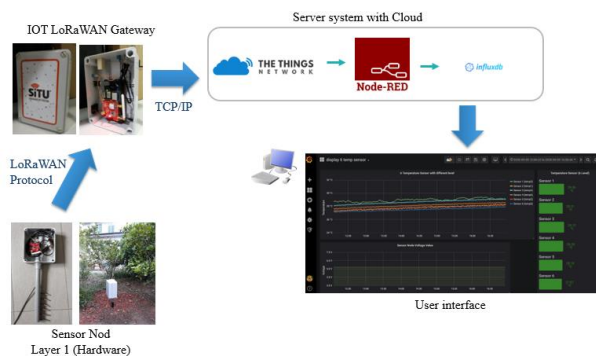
IOT LoRaWAN Gateway

SITU

TCP/IP

Server system with Cloud

THE THINGS NETWORK

Node-RED

influxdb

LoRaWAN Protocol

display 6 temp sensor

Temperature Sensor with Different level

Sensor 1

Sensor 2

Sensor 3

Sensor 4

Sensor 5

Sensor 6

User interface

Sensor Nod
Layer 1 (Hardware)